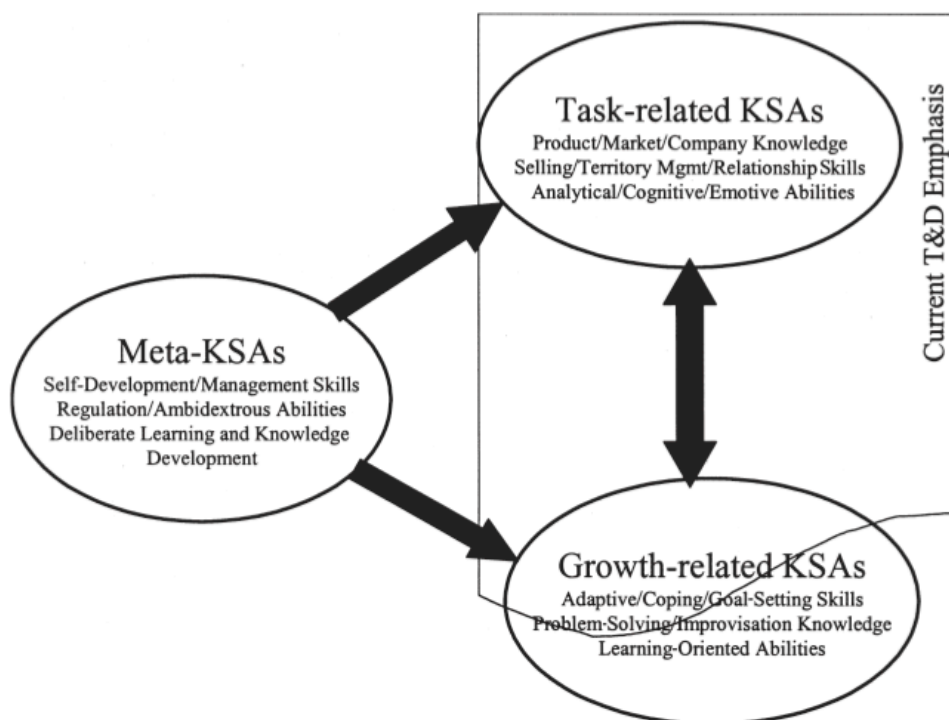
Task-related KSAs
Product/Market/Company Knowledge
Selling/Territory Mgmt/Relationship Skills
Analytical/Cognitive/Emotive Abilities

Current T&D Emphasis

Meta-KSAs
Self-Development/Management Skills
Regulation/Ambidextrous Abilities
Deliberate Learning and Knowledge Development

Growth-related KSAs
Adaptive/Coping/Goal-Setting Skills
Problem-Solving/Improvisation Knowledge
Learning-Oriented Abilities